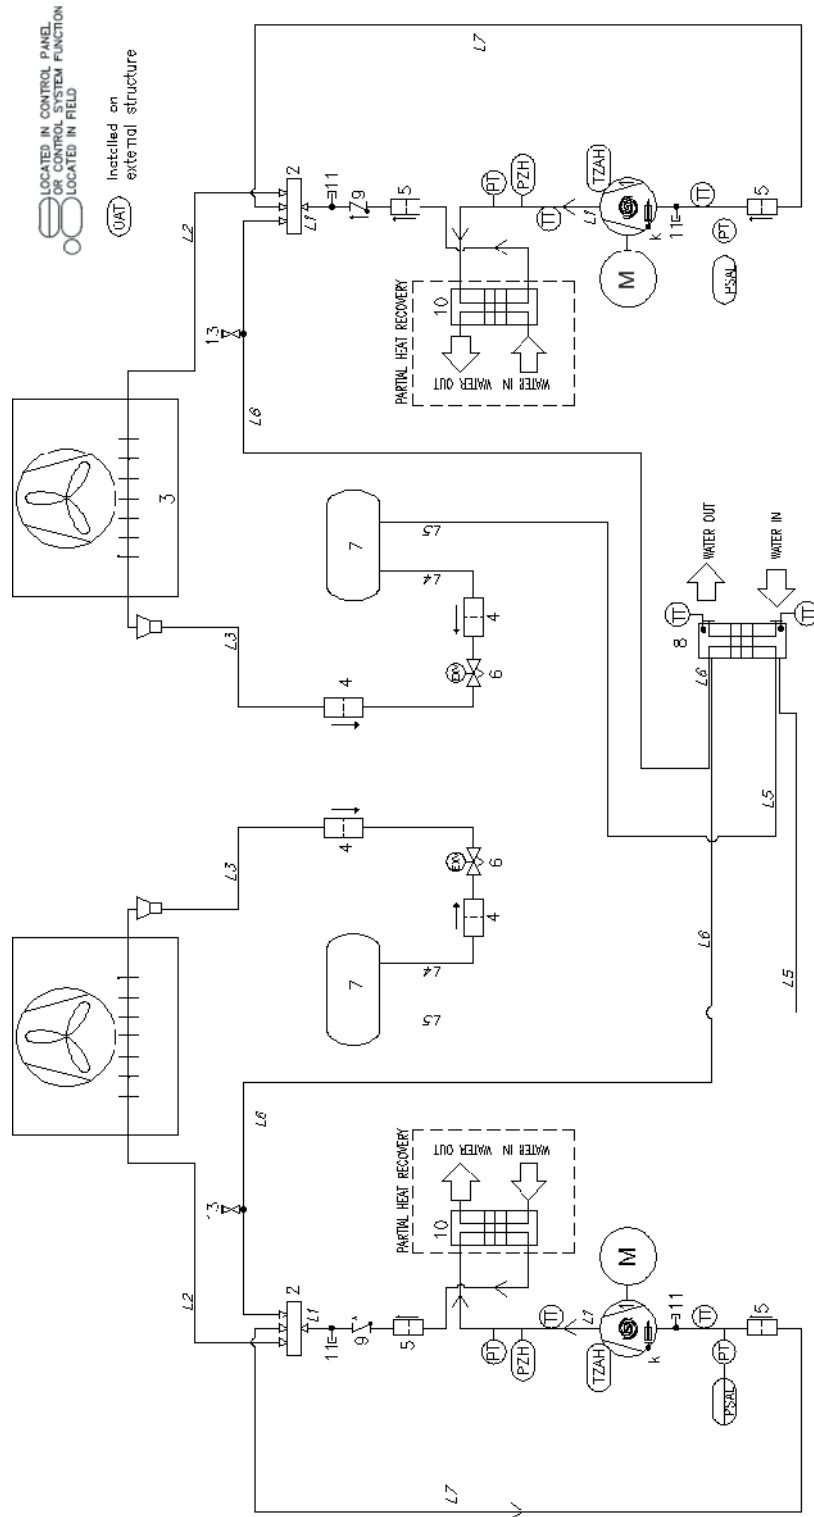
LOCATED IN CONTROL PANEL OR CONTROL SYSTEM FUNCTION
LOCATED IN FIELD

UAT Installed on external structure

L7
L2
2
L1
11
9
5
PT
PZH
TZAH
TT
L1
k
11
TT
5
PT
PSAL
M
10
PARTIAL HEAT RECOVERY
WATER OUT
WATER IN
13
L6
3
7
L5
L4
4
6
EXV
4
L3
8
TT
WATER OUT
WATER IN
TT
L6
L5
4
L3
6
EXV
4
7
L4
L5
L6
L5
L6
13
L2
2
L1
11
9
5
PT
PZH
TT
L1
TZAH
M
10
PARTIAL HEAT RECOVERY
WATER OUT
WATER IN
11
TT
5
PT
PSAL
k
L7